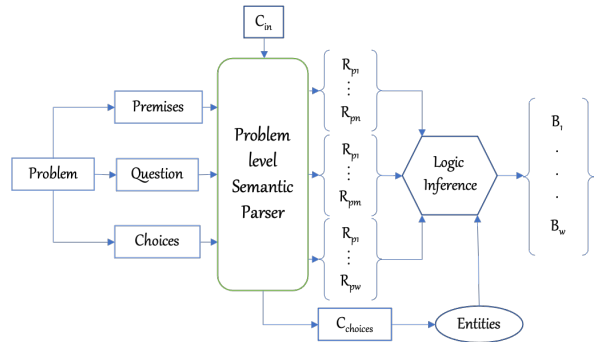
$C_{in}$

Premises

Problem

Question

Choices

Problem level Semantic Parser

$R_{p1}$
⋮
$R_{pn}$

$R_{p1}$
⋮
$R_{pm}$

$R_{p1}$
⋮
$R_{pw}$

Logic Inference

$B_1$
.
.
.
$B_w$

$C_{choices}$

Entities